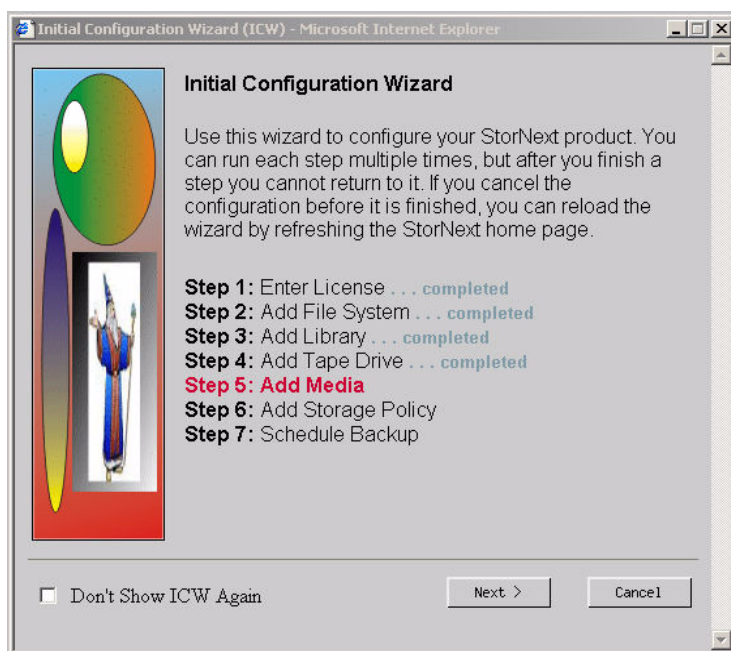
Initial Configuration Wizard (ICW) - Microsoft Internet Explorer

Initial Configuration Wizard

Use this wizard to configure your StorNext product. You can run each step multiple times, but after you finish a step you cannot return to it. If you cancel the configuration before it is finished, you can reload the wizard by refreshing the StorNext home page.

Step 1: Enter License . . . completed
Step 2: Add File System . . . completed
Step 3: Add Library . . . completed
Step 4: Add Tape Drive . . . completed
Step 5: Add Media
Step 6: Add Storage Policy
Step 7: Schedule Backup

Don't Show ICW Again

Next >

Cancel